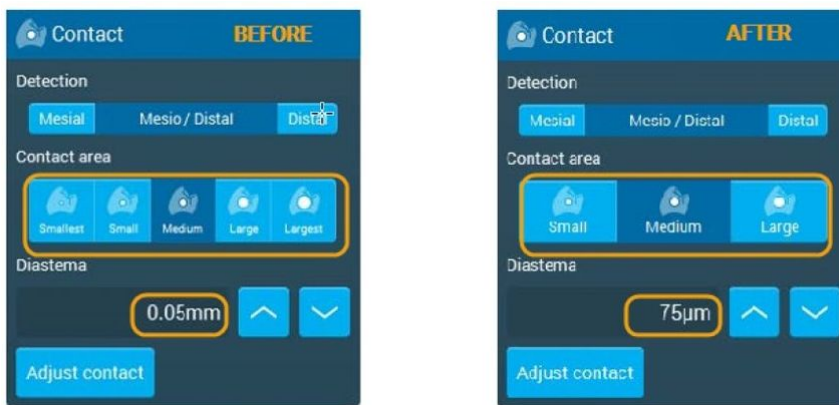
Contact BEFORE

Detection

Mesial Mesio / Distal Distal

Contact area

Smallest Small Medium Large Largest

Diastema

0.05mm

Adjust contact

Contact AFTER

Detection

Mesial Mesio / Distal Distal

Contact area

Small Medium Large

Diastema

75µm

Adjust contact